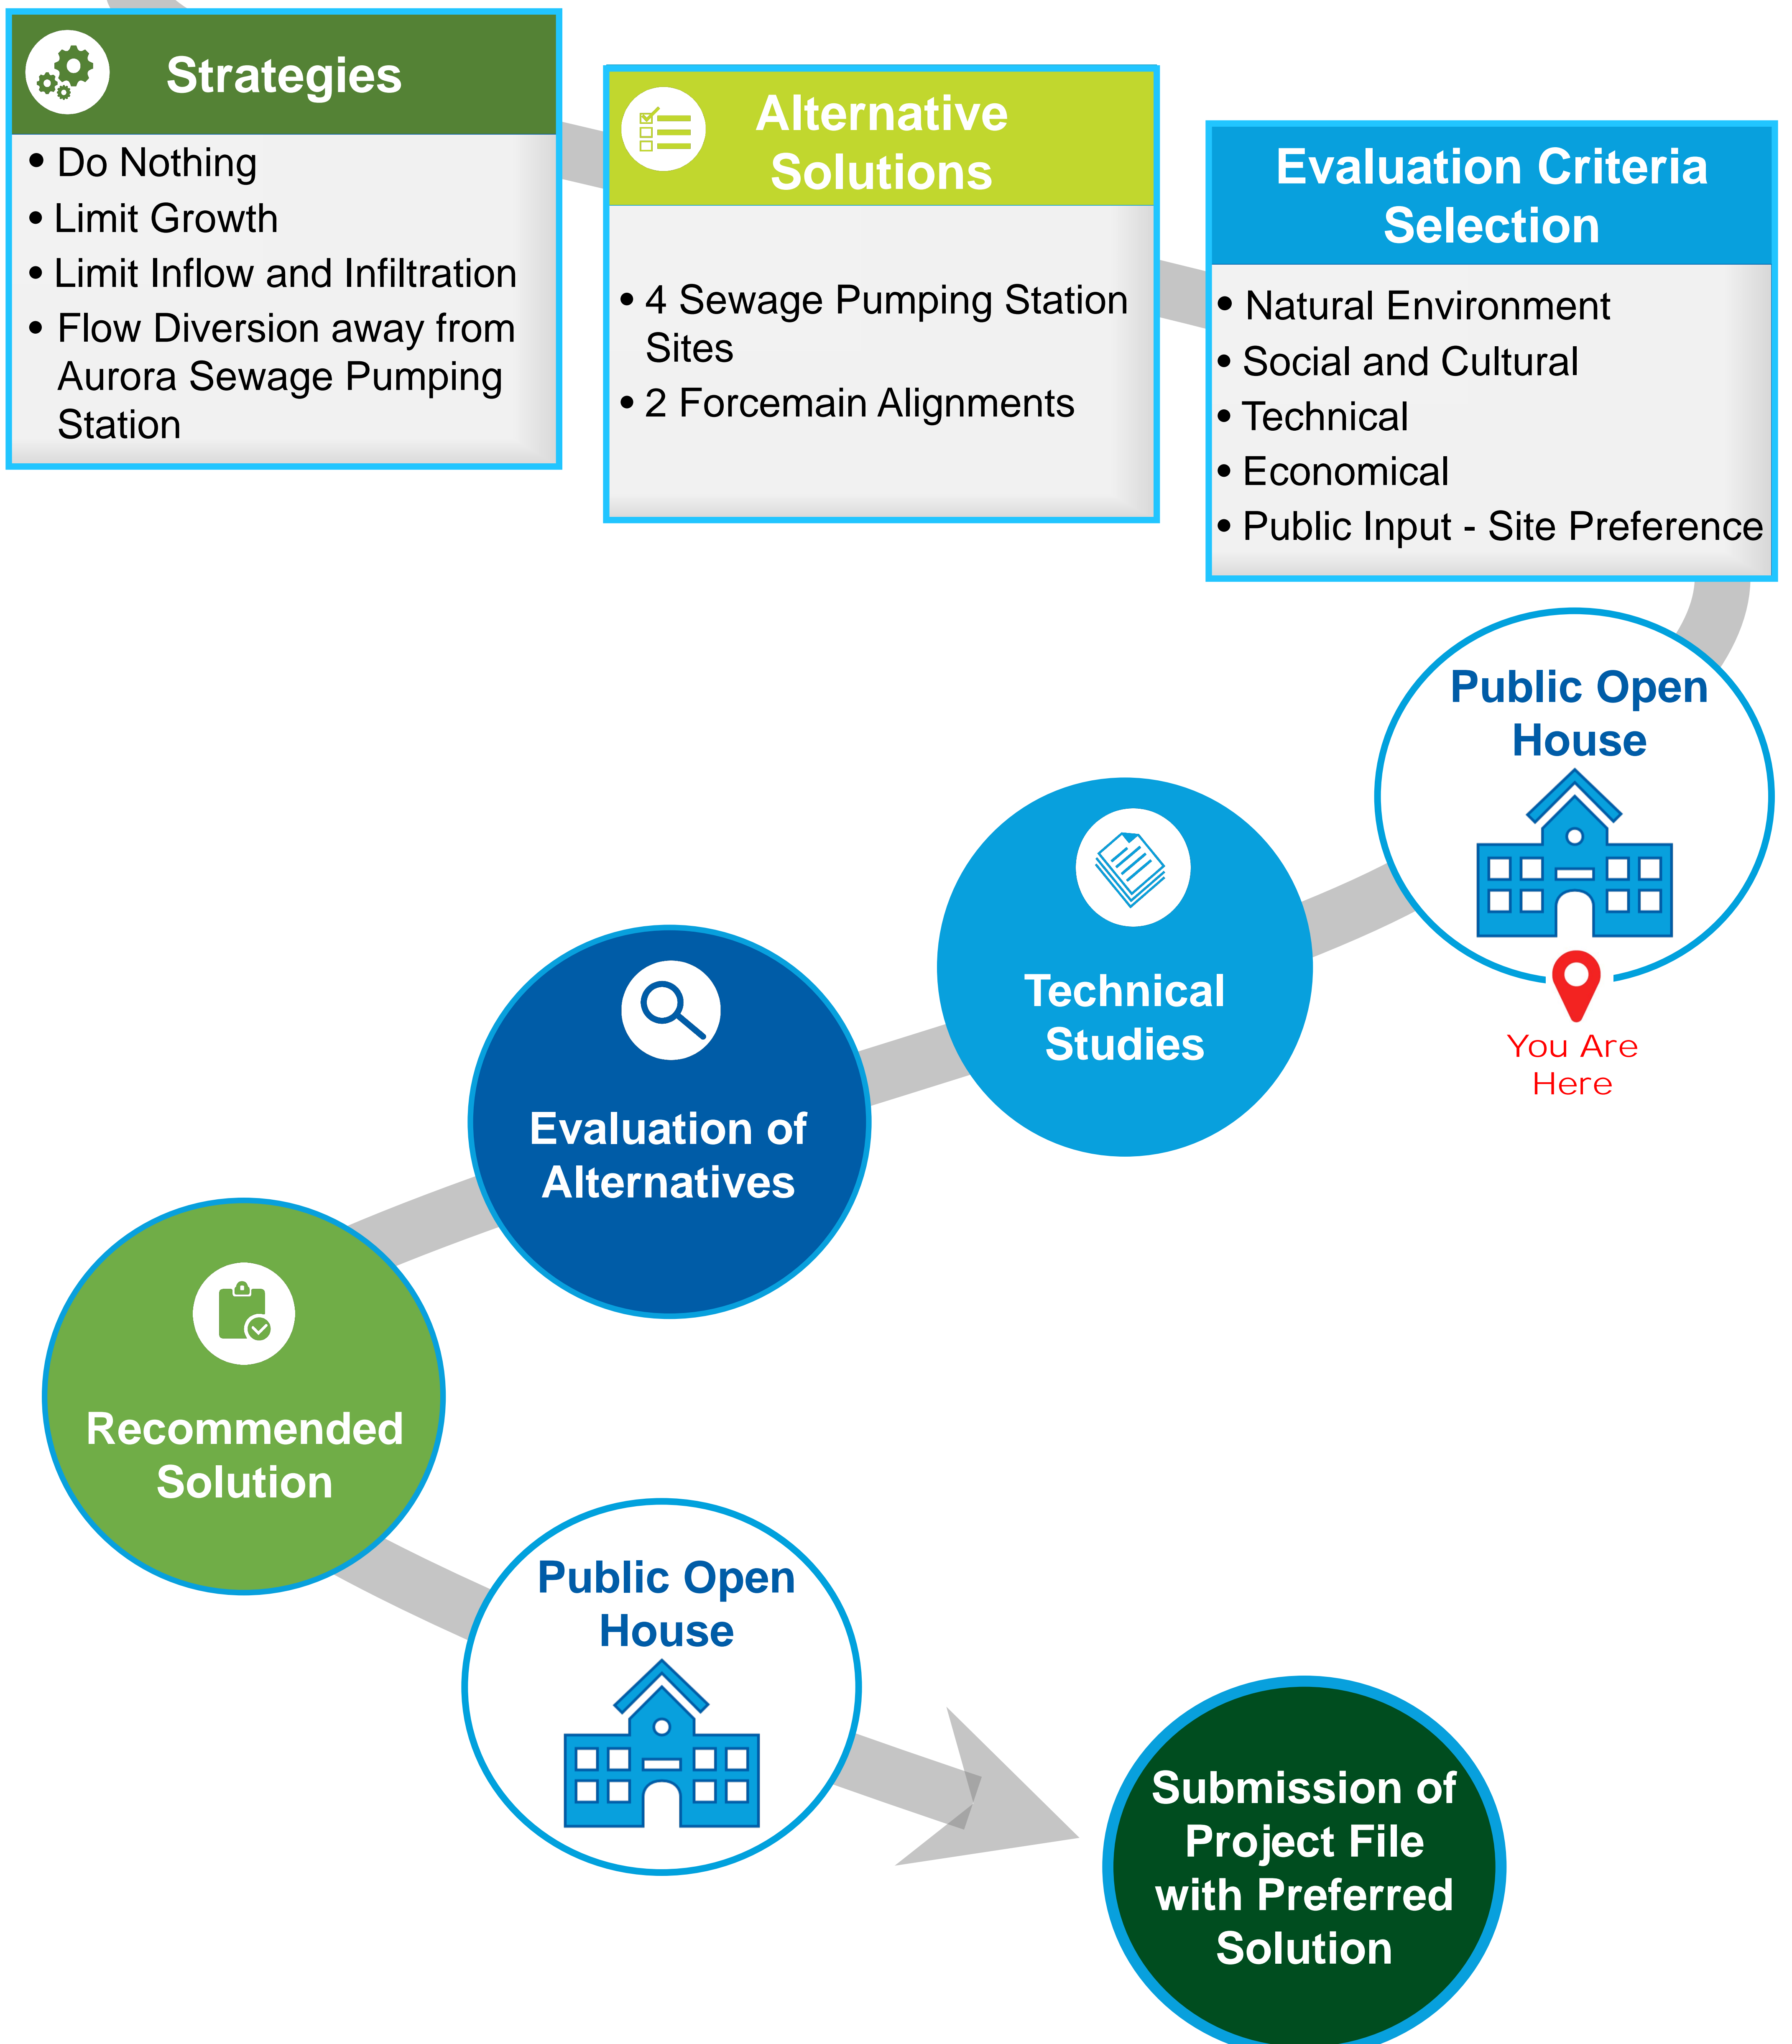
Strategies

• Do Nothing
• Limit Growth
• Limit Inflow and Infiltration
• Flow Diversion away from Aurora Sewage Pumping Station

Alternative Solutions

• 4 Sewage Pumping Station Sites
• 2 Forcemain Alignments

Evaluation Criteria Selection

• Natural Environment
• Social and Cultural
• Technical
• Economical
• Public Input - Site Preference

Public Open House

You Are Here

Technical Studies

Evaluation of Alternatives

Recommended Solution

Public Open House

Submission of Project File with Preferred Solution